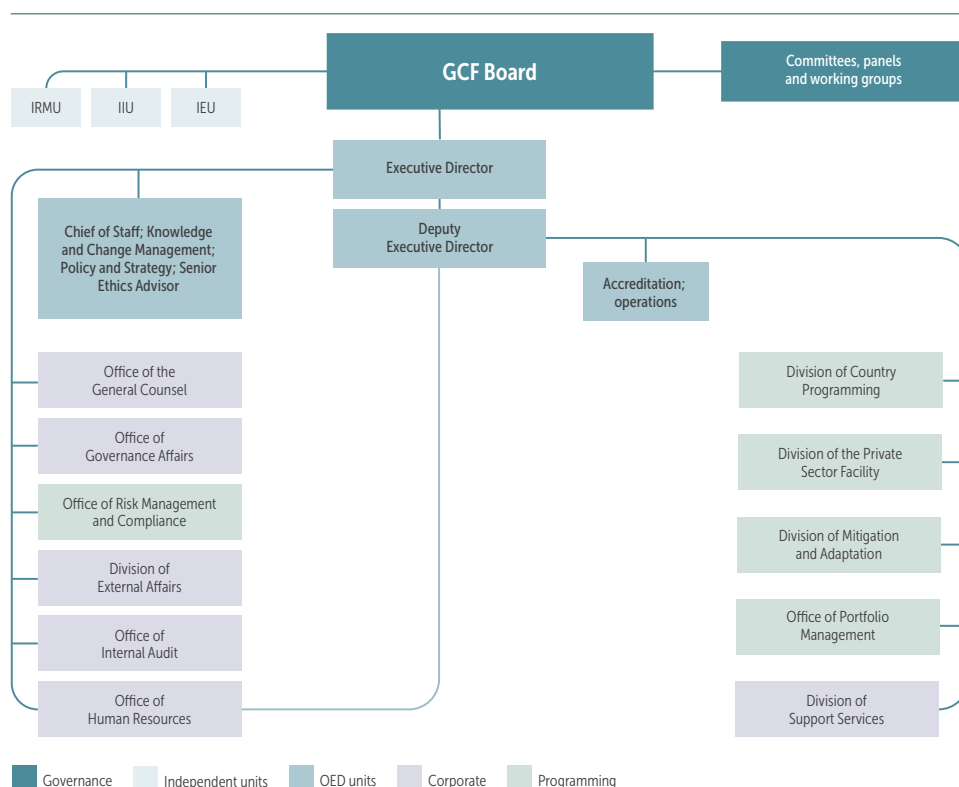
GCF Board

Committees, panels and working groups

IRMU

IIU

IEU

Executive Director

Deputy Executive Director

Chief of Staff; Knowledge and Change Management; Policy and Strategy; Senior Ethics Advisor

Accreditation; operations

Office of the General Counsel

Office of Governance Affairs

Office of Risk Management and Compliance

Division of External Affairs

Office of Internal Audit

Office of Human Resources

Division of Country Programming

Division of the Private Sector Facility

Division of Mitigation and Adaptation

Office of Portfolio Management

Division of Support Services

Governance

Independent units

OED units

Corporate

Programming